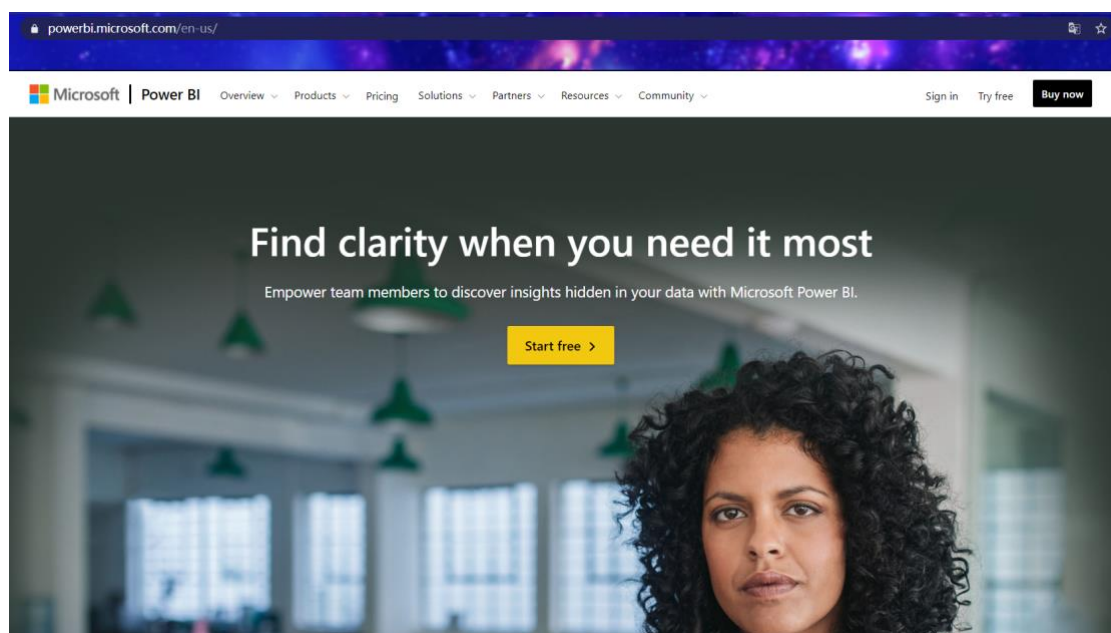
powerbi.microsoft.com/en-us/

Microsoft | Power BI Overview Products Pricing Solutions Partners Resources Community Sign in Try free Buy now

Find clarity when you need it most

Empower team members to discover insights hidden in your data with Microsoft Power BI.

Start free ›